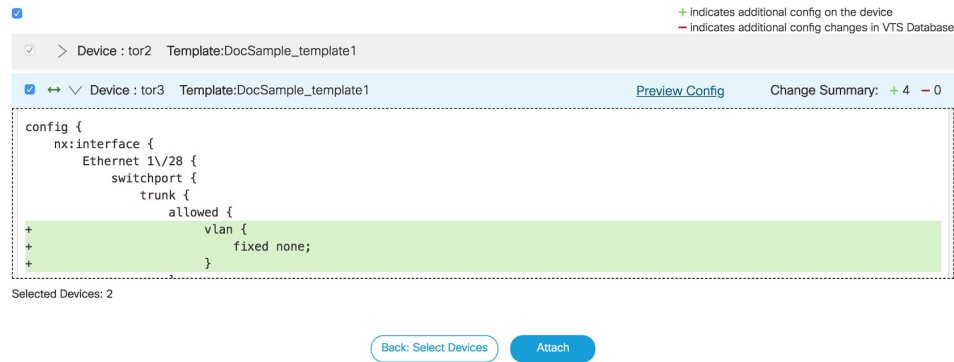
+ indicates additional config on the device
— indicates additional config changes in VTS Database

> Device : tor2 Template:DocSample_template1

↔ ∨ Device : tor3 Template:DocSample_template1

Preview Config

Change Summary: + 4 — 0

```
config {
    nx:interface {
        Ethernet 1\/28 {
            switchport {
                trunk {
                    allowed {
+                       vlan {
+                           fixed none;
+                       }
```

Selected Devices: 2

Back: Select Devices

Attach